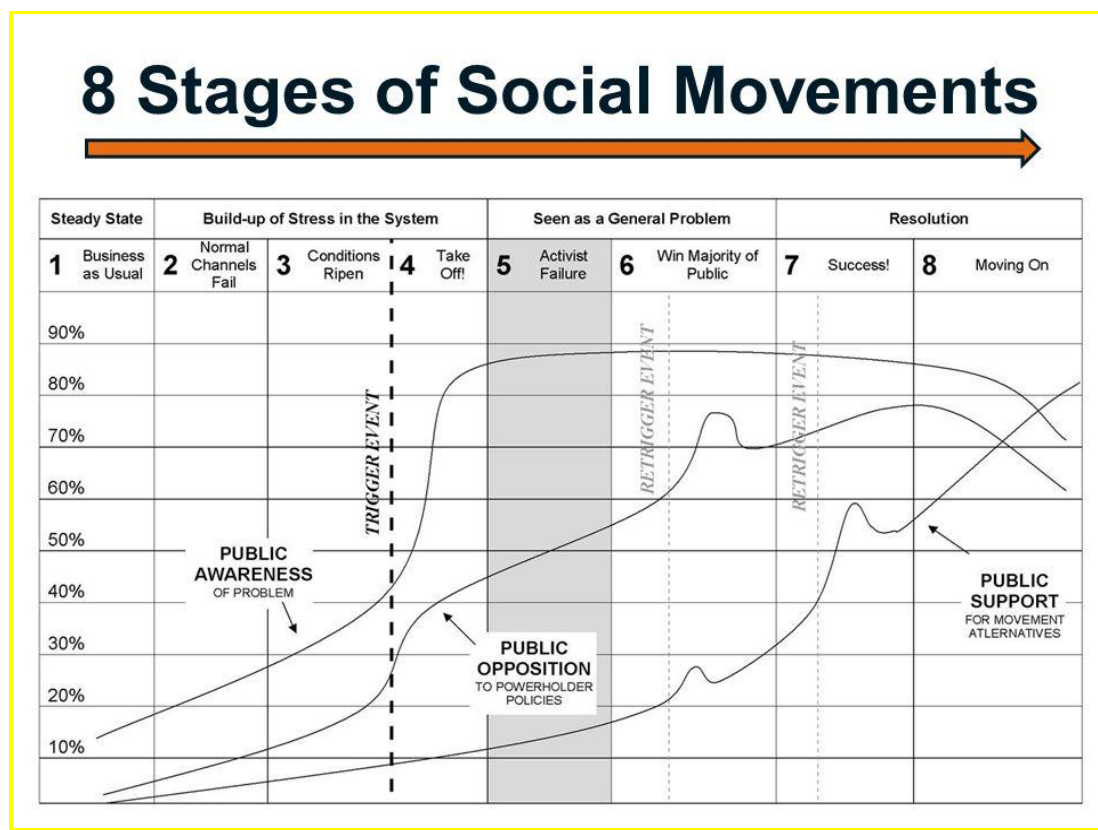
8 Stages of Social Movements

| Steady State | Build-up of Stress in the System | | | Seen as a General Problem | | Resolution | |
|---|---|---|---|---|---|---|---|
| 1 Business as Usual | 2 Normal Channels Fail | 3 Conditions Ripen | 4 Take Off! | 5 Activist Failure | 6 Win Majority of Public | 7 Success! | 8 Moving On |

90%
80%
70%
60%
50%
40%
30%
20%
10%

TRIGGER EVENT

RETRIGGER EVENT

RETRIGGER EVENT

PUBLIC AWARENESS OF PROBLEM

PUBLIC OPPOSITION TO POWERHOLDER POLICIES

PUBLIC SUPPORT FOR MOVEMENT ALTERNATIVES